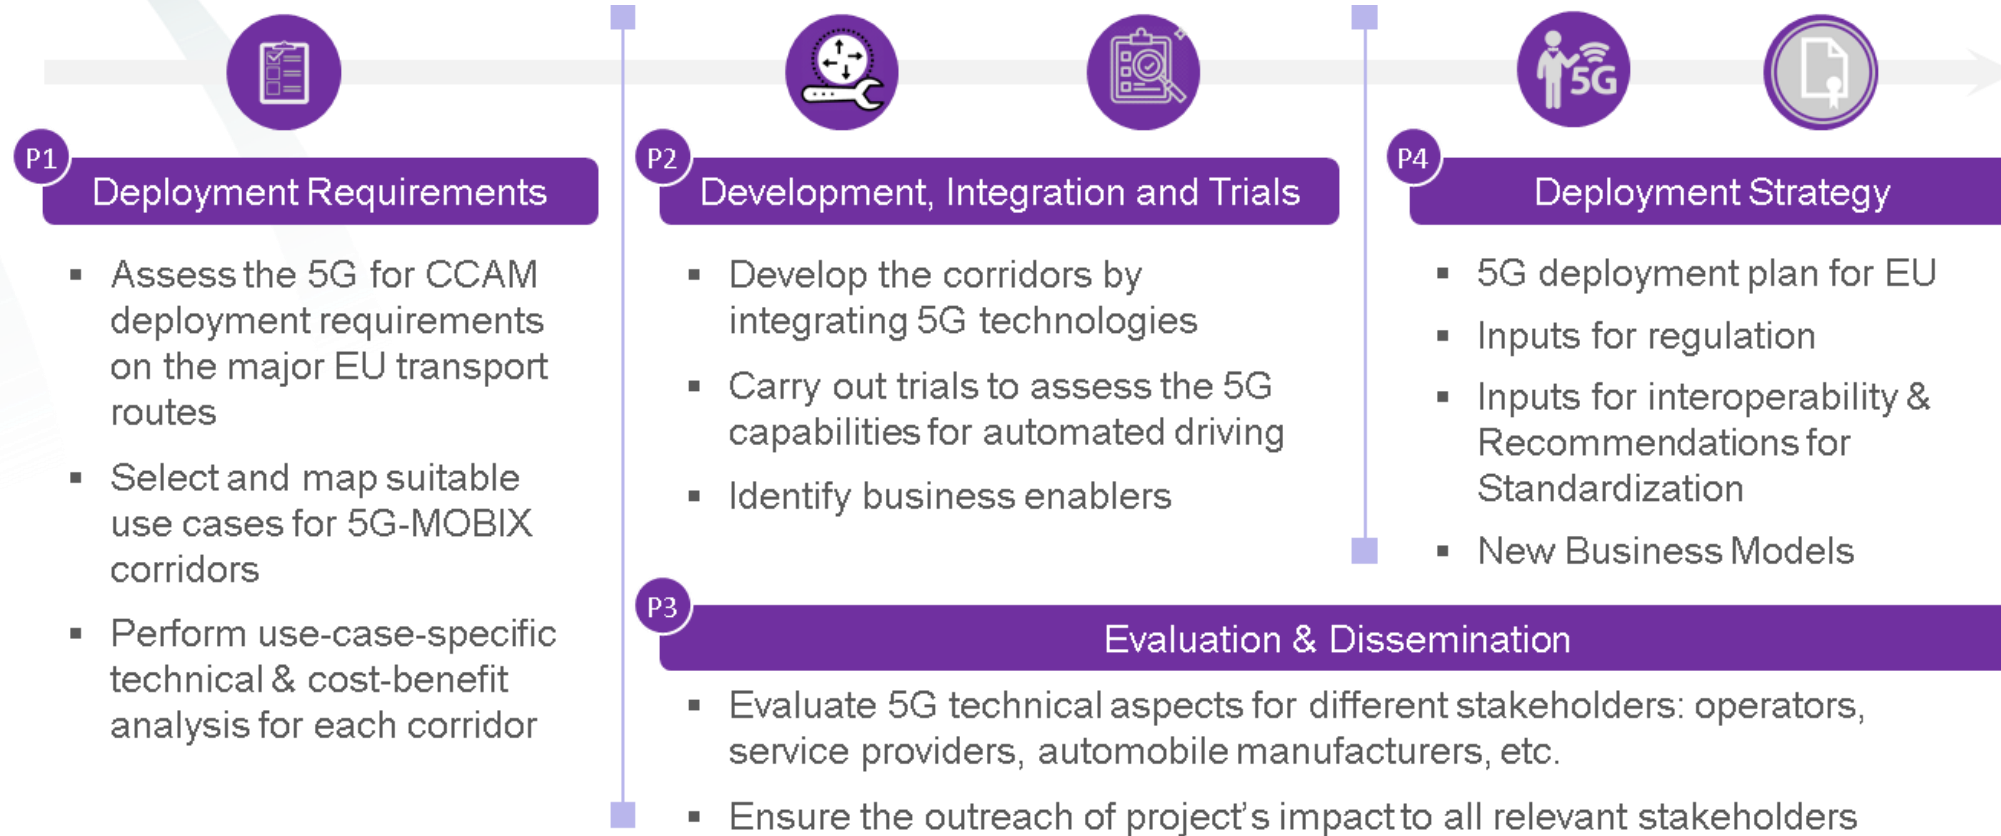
P1
Deployment Requirements

- Assess the 5G for CCAM deployment requirements on the major EU transport routes
- Select and map suitable use cases for 5G-MOBIX corridors
- Perform use-case-specific technical & cost-benefit analysis for each corridor

P2
Development, Integration and Trials

- Develop the corridors by integrating 5G technologies
- Carry out trials to assess the 5G capabilities for automated driving
- Identify business enablers

5G

P4
Deployment Strategy

- 5G deployment plan for EU
- Inputs for regulation
- Inputs for interoperability & Recommendations for Standardization
- New Business Models

P3
Evaluation & Dissemination

- Evaluate 5G technical aspects for different stakeholders: operators, service providers, automobile manufacturers, etc.
- Ensure the outreach of project's impact to all relevant stakeholders